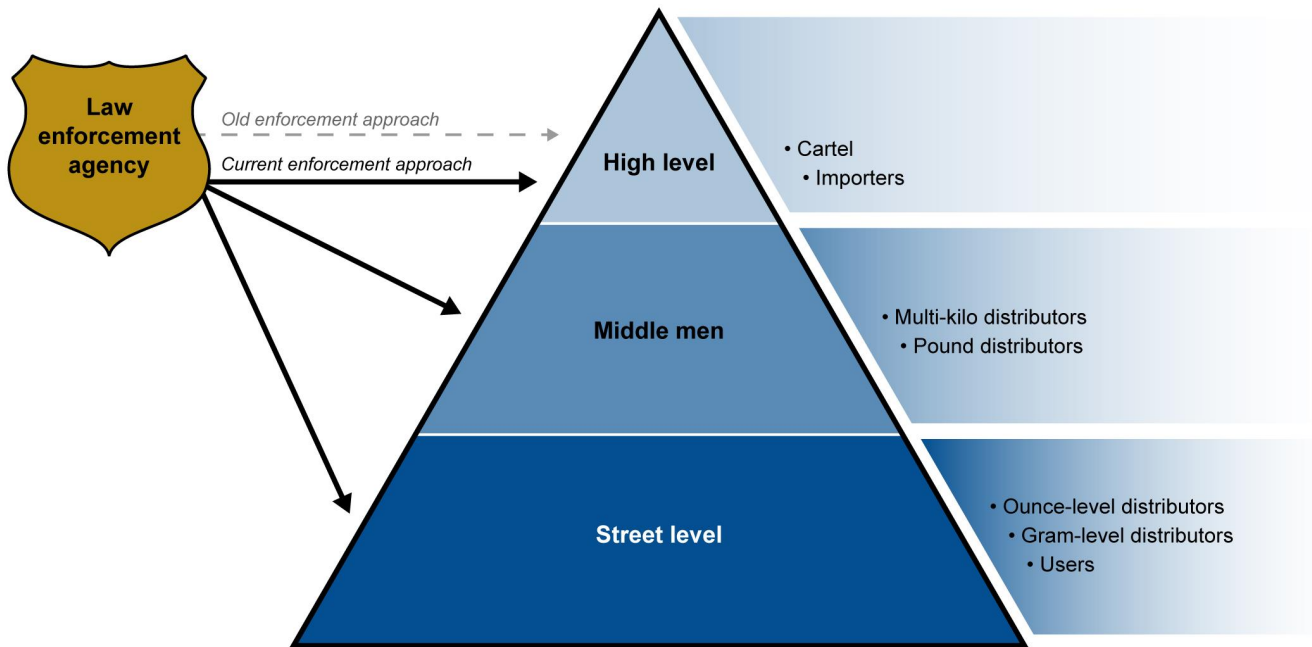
Law enforcement agency

Old enforcement approach

Current enforcement approach

High level

• Cartel
• Importers

Middle men

• Multi-kilo distributors
• Pound distributors

Street level

• Ounce-level distributors
• Gram-level distributors
• Users